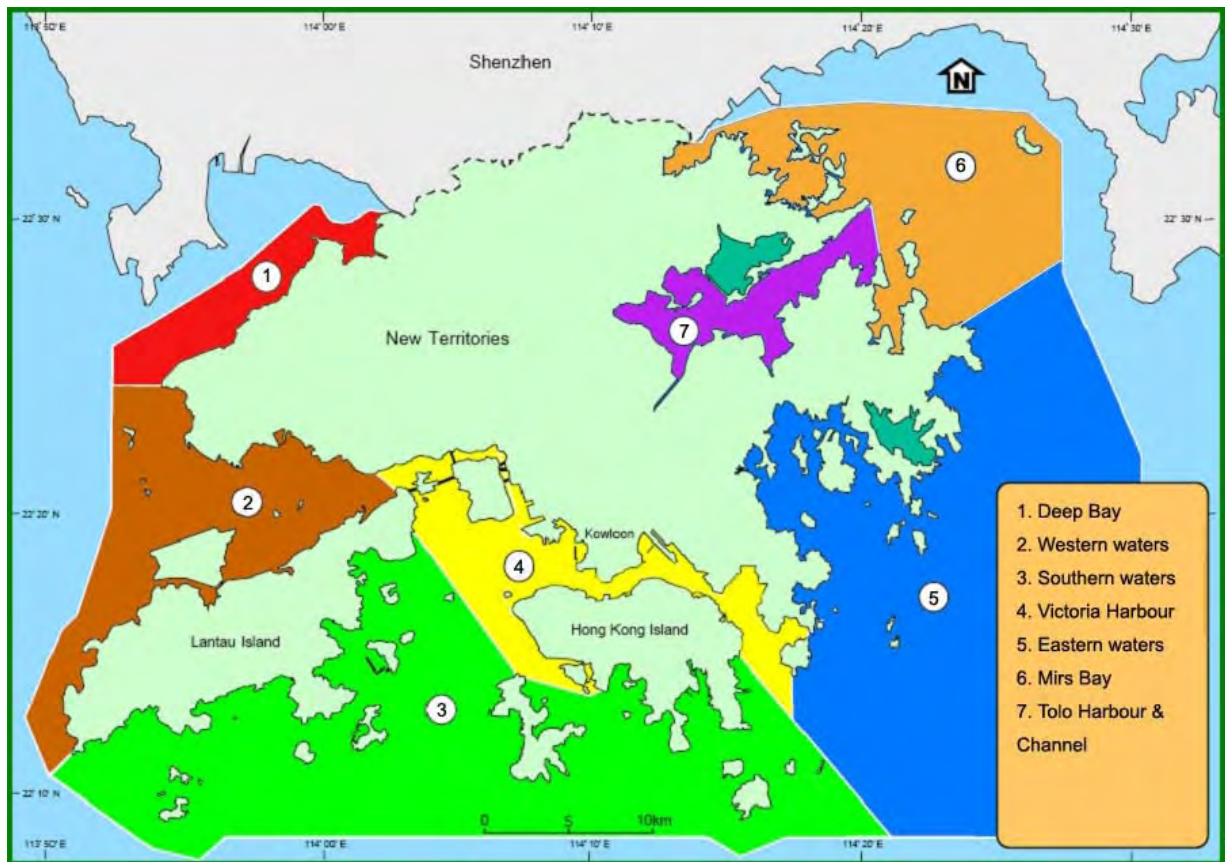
113° 50' E
114° 00' E
114° 10' E
114° 20' E
114° 30' E
Shenzhen
N
22° 30' N
22° 30' N
22° 20' N
22° 10' N
6
1
7
New Territories
2
Kowloon
4
5
Lantau Island
Hong Kong Island
3
0
5
10km
113° 50' E
114° 00' E
114° 10' E
114° 20' E

1. Deep Bay
2. Western waters
3. Southern waters
4. Victoria Harbour
5. Eastern waters
6. Mirs Bay
7. Tolo Harbour & Channel